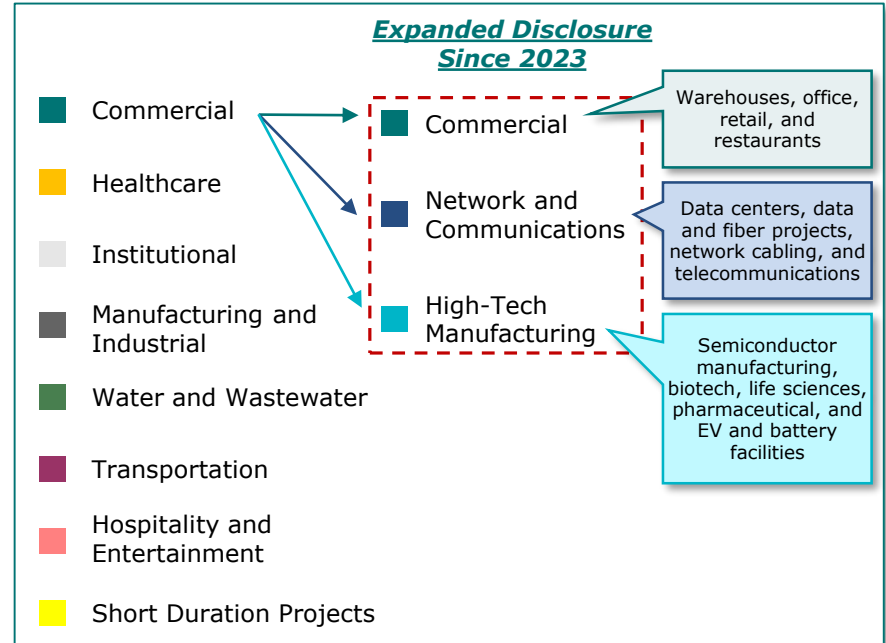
Expanded Disclosure
Since 2023

Commercial

Healthcare

Institutional

Manufacturing and Industrial

Water and Wastewater

Transportation

Hospitality and Entertainment

Short Duration Projects

Commercial

Network and Communications

High-Tech Manufacturing

Warehouses, office, retail, and restaurants

Data centers, data and fiber projects, network cabling, and telecommunications

Semiconductor manufacturing, biotech, life sciences, pharmaceutical, and EV and battery facilities